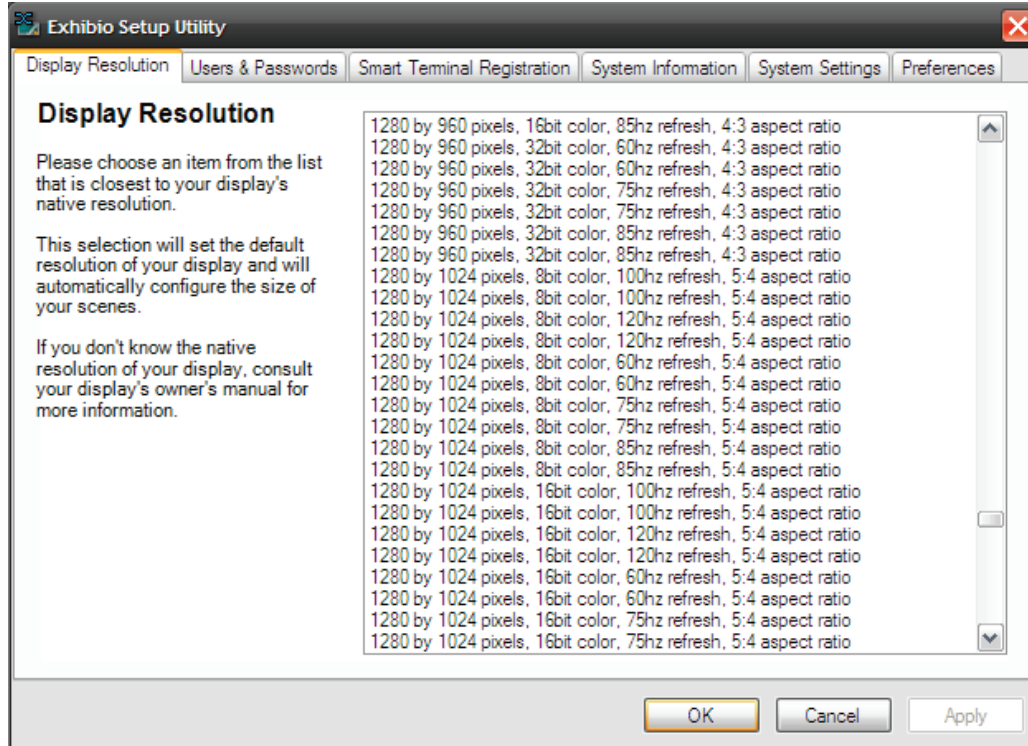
Exhibio Setup Utility

Display Resolution | Users & Passwords | Smart Terminal Registration | System Information | System Settings | Preferences

Display Resolution

Please choose an item from the list that is closest to your display's native resolution.

This selection will set the default resolution of your display and will automatically configure the size of your scenes.

If you don't know the native resolution of your display, consult your display's owner's manual for more information.

1280 by 960 pixels, 16bit color, 85hz refresh, 4:3 aspect ratio
1280 by 960 pixels, 32bit color, 60hz refresh, 4:3 aspect ratio
1280 by 960 pixels, 32bit color, 60hz refresh, 4:3 aspect ratio
1280 by 960 pixels, 32bit color, 75hz refresh, 4:3 aspect ratio
1280 by 960 pixels, 32bit color, 75hz refresh, 4:3 aspect ratio
1280 by 960 pixels, 32bit color, 85hz refresh, 4:3 aspect ratio
1280 by 960 pixels, 32bit color, 85hz refresh, 4:3 aspect ratio
1280 by 1024 pixels, 8bit color, 100hz refresh, 5:4 aspect ratio
1280 by 1024 pixels, 8bit color, 100hz refresh, 5:4 aspect ratio
1280 by 1024 pixels, 8bit color, 120hz refresh, 5:4 aspect ratio
1280 by 1024 pixels, 8bit color, 120hz refresh, 5:4 aspect ratio
1280 by 1024 pixels, 8bit color, 60hz refresh, 5:4 aspect ratio
1280 by 1024 pixels, 8bit color, 60hz refresh, 5:4 aspect ratio
1280 by 1024 pixels, 8bit color, 75hz refresh, 5:4 aspect ratio
1280 by 1024 pixels, 8bit color, 75hz refresh, 5:4 aspect ratio
1280 by 1024 pixels, 8bit color, 85hz refresh, 5:4 aspect ratio
1280 by 1024 pixels, 8bit color, 85hz refresh, 5:4 aspect ratio
1280 by 1024 pixels, 16bit color, 100hz refresh, 5:4 aspect ratio
1280 by 1024 pixels, 16bit color, 100hz refresh, 5:4 aspect ratio
1280 by 1024 pixels, 16bit color, 120hz refresh, 5:4 aspect ratio
1280 by 1024 pixels, 16bit color, 120hz refresh, 5:4 aspect ratio
1280 by 1024 pixels, 16bit color, 60hz refresh, 5:4 aspect ratio
1280 by 1024 pixels, 16bit color, 60hz refresh, 5:4 aspect ratio
1280 by 1024 pixels, 16bit color, 75hz refresh, 5:4 aspect ratio
1280 by 1024 pixels, 16bit color, 75hz refresh, 5:4 aspect ratio

OK | Cancel | Apply